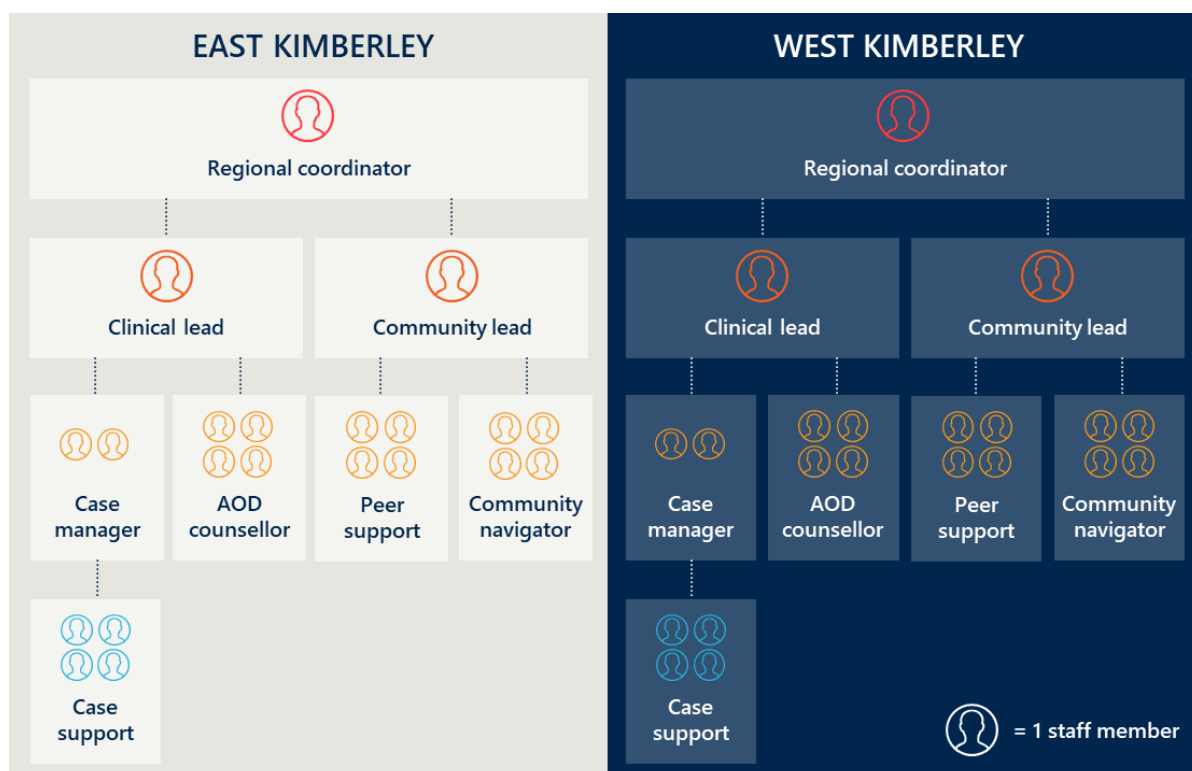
EAST KIMBERLEY

Regional coordinator

Clinical lead

Community lead

Case manager

AOD counsellor

Peer support

Community navigator

Case support

WEST KIMBERLEY

Regional coordinator

Clinical lead

Community lead

Case manager

AOD counsellor

Peer support

Community navigator

Case support

= 1 staff member